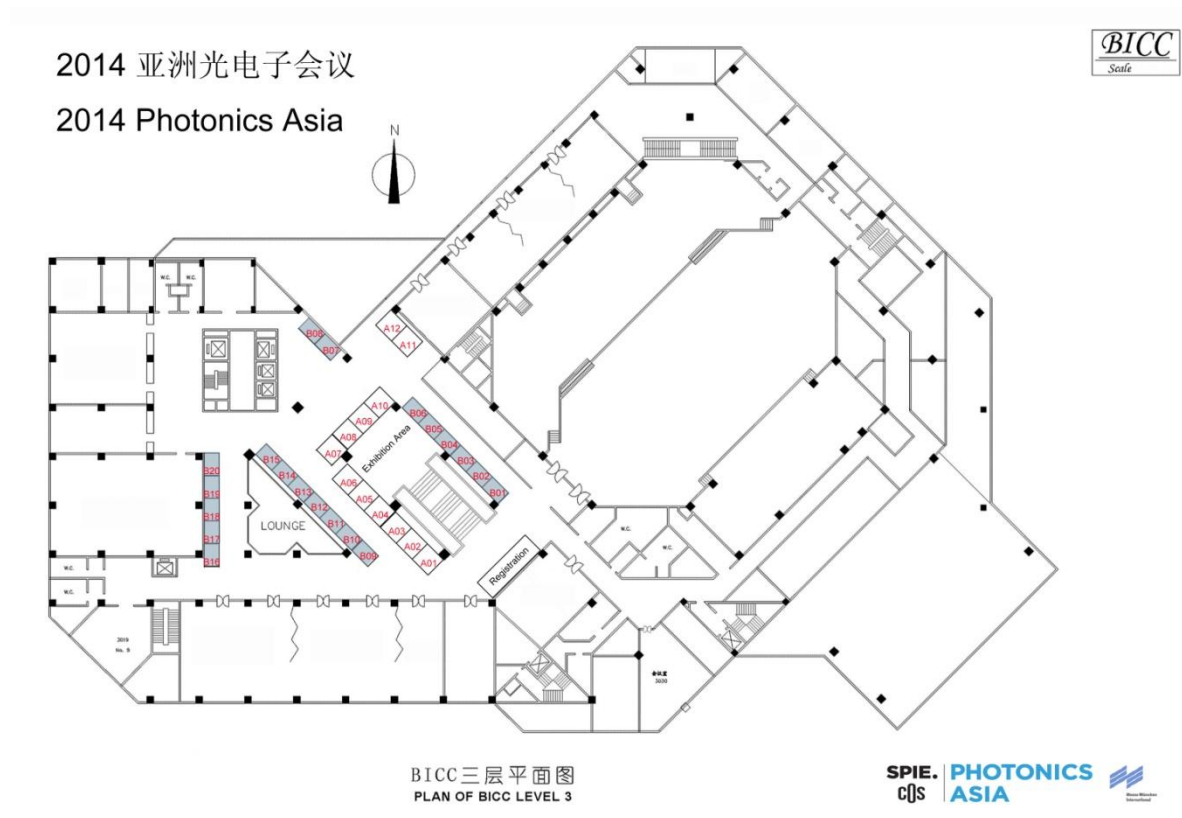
2014 亚洲光电子会议

2014 Photonics Asia

BICC
Scale

N

W.C. W.C.

B08
B07

A12
A11

A10
A09
A08
A07
Exhibition Area
A06
A05
A04
A03
A02
A01

B06
B05
B04
B03
B02
B01

B15
B14
B13
B12
B11
B10
B09

B20
B19
B18
B17
B16

LOUNGE

Registration

W.C.
W.C.
W.C.
W.C.

2019
No. B

会议室
2020

BICC三层平面图
PLAN OF BICC LEVEL 3

SPIE. COS PHOTONICS ASIA